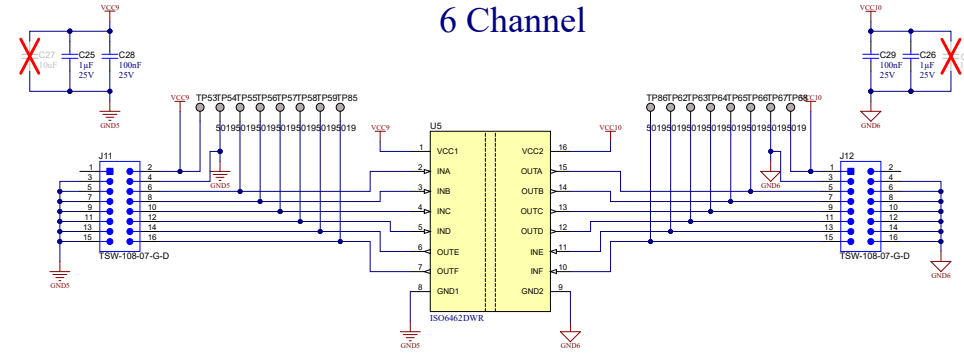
6 Channel

VCC9

C27
10uF

C25
1µF
25V

C28
100nF
25V

GND5

VCC10

C29
100nF
25V

C26
1µF
25V

GND6

VCC9

TP53TP54TP55TP56TP57TP58TP59TP85

5019501950195019501950195019

GND5

J11

1 2
3 4
5 6
7 8
9 10
11 12
13 14
15 16

TSW-108-07-G-D

GND5

U5

VCC9

VCC10

1 VCC1
2 INA
3 INB
4 INC
5 IND
6 OUTE
7 OUTF
8 GND1

16 VCC2
15 OUTA
14 OUTB
13 OUTC
12 OUTD
11 INE
10 INF
9 GND2

ISO6462DWR

GND5

GND6

TP86TP62TP63TP64TP65TP66TP67TP68

5019501950195019501950195019

VCC10

GND6

J12

1 2
3 4
5 6
7 8
9 10
11 12
13 14
15 16

TSW-108-07-G-D

GND6